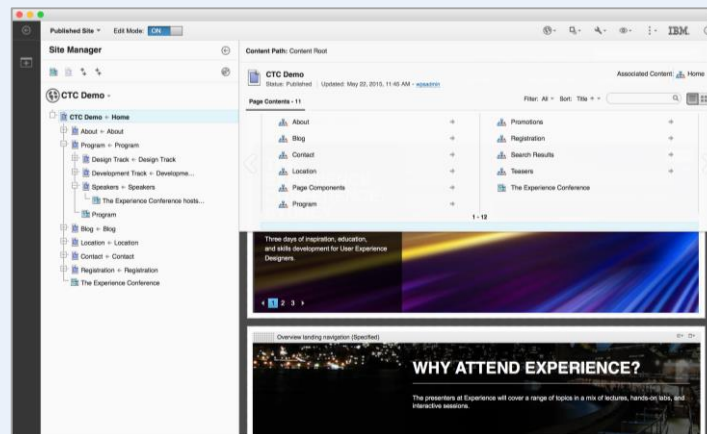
Published Site ▾ Edit Mode: ON

IBM.

Site Manager

CTC Demo ▾

CTC Demo ⇐ Home
About ⇐ About
Program ⇐ Program
Design Track ⇐ Design Track
Development Track ⇐ Developme...
Speakers ⇐ Speakers
The Experience Conference hosts...
Program
Blog ⇐ Blog
Location ⇐ Location
Contact ⇐ Contact
Registration ⇐ Registration
The Experience Conference

Content Path: Content Root

CTC Demo
Status: Published | Updated: May 22, 2015, 11:45 AM - wpsadmin

Associated Content: Home

Page Contents • 11

Filter: All ▾ Sort: Title ▾

| About | Promotions |
|---|---|
| Blog | Registration |
| Contact | Search Results |
| Location | Teasers |
| Page Components | The Experience Conference |
| Program | |

1 - 12

Three days of inspiration, education, and skills development for User Experience Designers.

1 2 3

Overview landing navigation (Specified)

WHY ATTEND EXPERIENCE?

The presenters at Experience will cover a range of topics in a mix of lectures, hands-on labs, and interactive sessions.